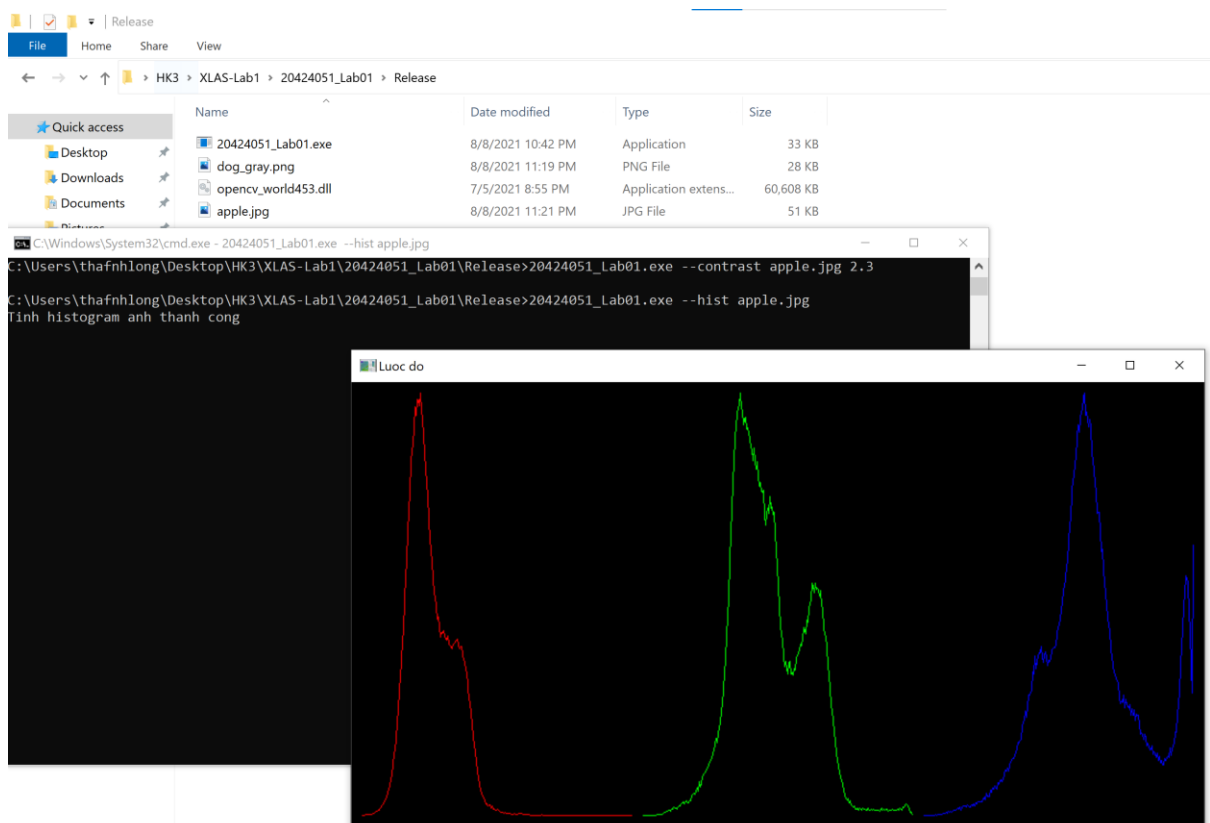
Release

File Home Share View

HK3 > XLAS-Lab1 > 20424051_Lab01 > Release

Quick access
Desktop
Downloads
Documents
Pictures

| Name | Date modified | Type | Size |
|---|---|---|---|
| 20424051_Lab01.exe | 8/8/2021 10:42 PM | Application | 33 KB |
| dog_gray.png | 8/8/2021 11:19 PM | PNG File | 28 KB |
| opencv_world453.dll | 7/5/2021 8:55 PM | Application extens... | 60,608 KB |
| apple.jpg | 8/8/2021 11:21 PM | JPG File | 51 KB |

C:\Windows\System32\cmd.exe - 20424051_Lab01.exe --hist apple.jpg

C:\Users\thafnhlong\Desktop\HK3\XLAS-Lab1\20424051_Lab01\Release>20424051_Lab01.exe --contrast apple.jpg 2.3

C:\Users\thafnhlong\Desktop\HK3\XLAS-Lab1\20424051_Lab01\Release>20424051_Lab01.exe --hist apple.jpg
Tinh histogram anh thanh cong

Luoc do